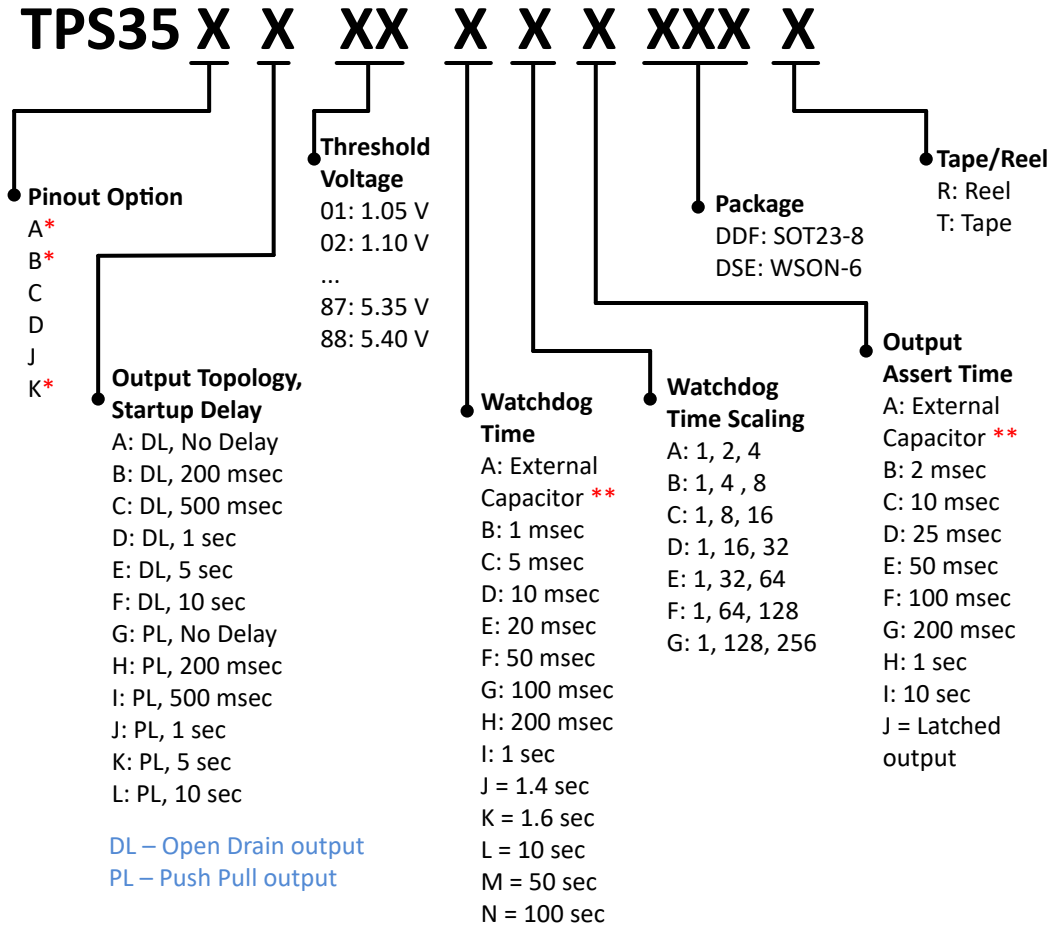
TPS35 X X XX X X X XXX X

Pinout Option
A*
B*
C
D
J
K*

Output Topology, Startup Delay
A: DL, No Delay
B: DL, 200 msec
C: DL, 500 msec
D: DL, 1 sec
E: DL, 5 sec
F: DL, 10 sec
G: PL, No Delay
H: PL, 200 msec
I: PL, 500 msec
J: PL, 1 sec
K: PL, 5 sec
L: PL, 10 sec

DL – Open Drain output
PL – Push Pull output

Threshold Voltage
01: 1.05 V
02: 1.10 V
...
87: 5.35 V
88: 5.40 V

Watchdog Time
A: External Capacitor **
B: 1 msec
C: 5 msec
D: 10 msec
E: 20 msec
F: 50 msec
G: 100 msec
H: 200 msec
I: 1 sec
J = 1.4 sec
K = 1.6 sec
L = 10 sec
M = 50 sec
N = 100 sec

Watchdog Time Scaling
A: 1, 2, 4
B: 1, 4 , 8
C: 1, 8, 16
D: 1, 16, 32
E: 1, 32, 64
F: 1, 64, 128
G: 1, 128, 256

Package
DDF: SOT23-8
DSE: WSON-6

Output Assert Time
A: External Capacitor **
B: 2 msec
C: 10 msec
D: 25 msec
E: 50 msec
F: 100 msec
G: 200 msec
H: 1 sec
I: 10 sec
J = Latched output

Tape/Reel
R: Reel
T: Tape